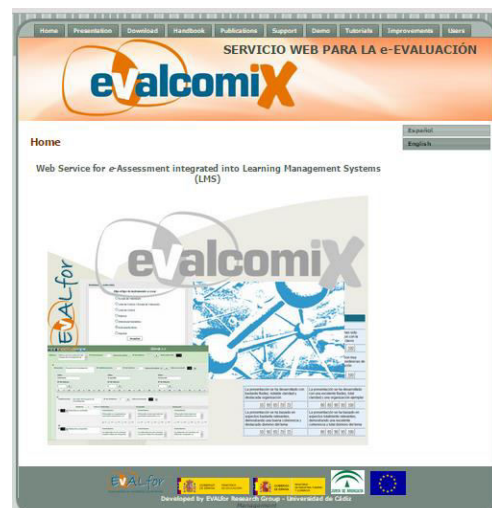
Home Presentation Download Handbook Publications Support Demo Tutorials Improvements Users

SERVICIO WEB PARA LA e-EVALUACIÓN

evalcomix

Home

Español

English

Web Service for e-Assessment integrated into Learning Management Systems (LMS)

evalcomix

EVALfor

EVALfor

Developed by EVALfor Research Group - Universidad de Cádiz